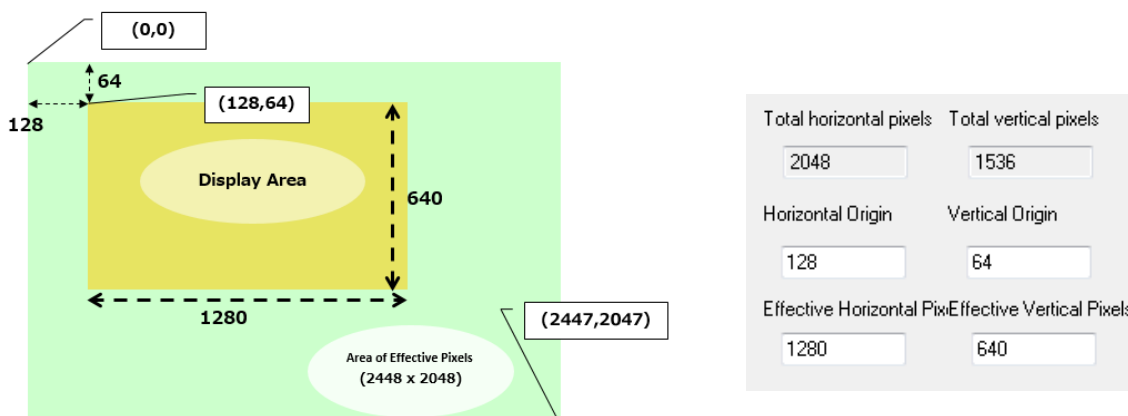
(0,0)

64

128

(128,64)

Display Area

640

1280

(2447,2047)

Area of Effective Pixels (2448 x 2048)

Total horizontal pixels Total vertical pixels

2048

1536

Horizontal Origin

Vertical Origin

128

64

Effective Horizontal PixiEffective Vertical Pixels

1280

640